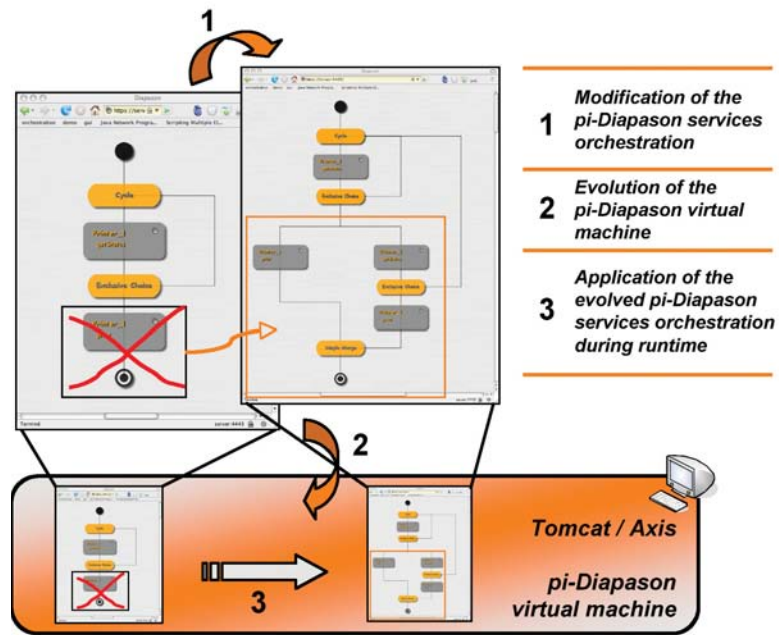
1

Diapason

https://serv

orchestration demo gol Java Network Progra... Scripting Multiple Cl...

Cycle

Arleter_1 getQuote

Exclusive Choice

Arleter_2 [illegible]

Terminé

server:4443

Cycle

Arleter_1 getQuote

Exclusive Choice

Arleter_2 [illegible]

Arleter_3 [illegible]

Exclusive Choice

Arleter_4 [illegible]

Simple Merge

1 Modification of the pi-Diapason services orchestration

2 Evolution of the pi-Diapason virtual machine

3 Application of the evolved pi-Diapason services orchestration during runtime

2

3

Tomcat / Axis

pi-Diapason virtual machine